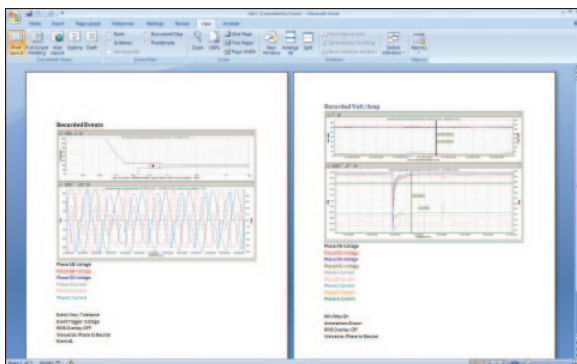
Home Insert Page Layout References Mailings Review View Acrobat

Print Layout Full Screen Reading Web Layout Outline Draft

Ruler Gridlines Message Bar Document Map Thumbnails

Zoom 100% One Page Two Pages Page Width

New Window Arrange All Split

Switch Windows Macros

Recorded Events

Phase AB Voltage
Phase BC Voltage
Phase CA Voltage
Phase A Current
Phase B Current
Phase C Current

Event Trigger Voltage
RMS Overlay: OFF
Event Type: Phase to Neutral

Recorded Volt/Amp

Phase AN Voltage
Phase BN Voltage
Phase CN Voltage
Phase A Current
Phase B Current
Phase C Current

Min/Max/Dr
RMS Overlay: OFF
Event Type: Phase to Neutral